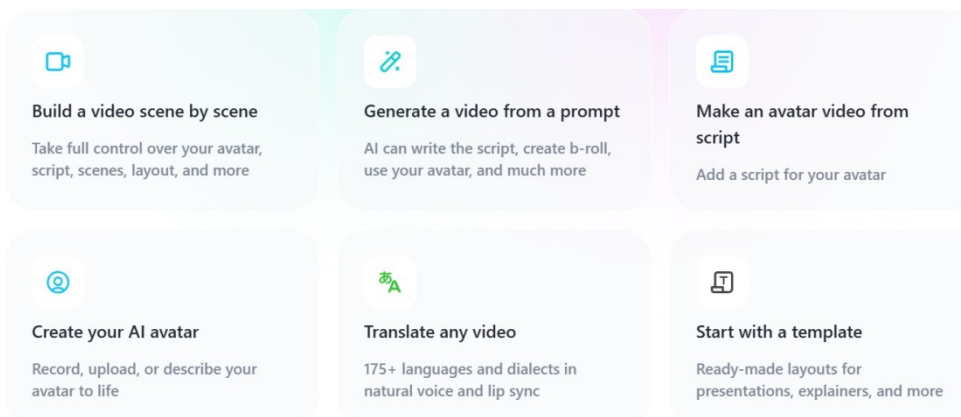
Build a video scene by scene

Take full control over your avatar, script, scenes, layout, and more

Generate a video from a prompt

AI can write the script, create b-roll, use your avatar, and much more

Make an avatar video from script

Add a script for your avatar

Create your AI avatar

Record, upload, or describe your avatar to life

Translate any video

175+ languages and dialects in natural voice and lip sync

Start with a template

Ready-made layouts for presentations, explainers, and more